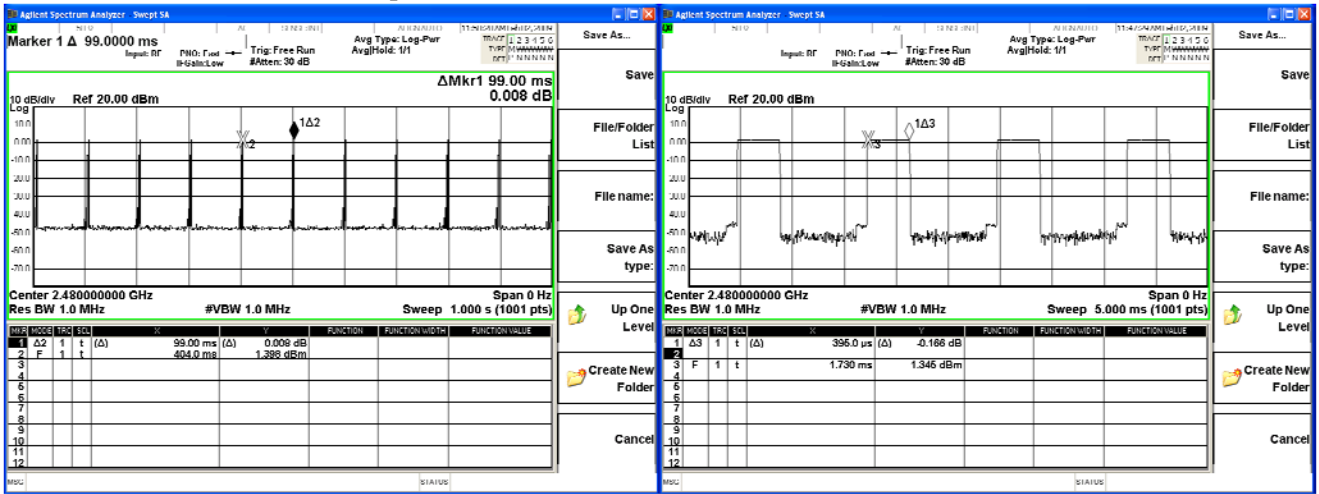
Agilent Spectrum Analyzer - Swept SA

Marker 1 Δ 99.0000 ms

Input: RF PNO: Fast IFGain:Low Trig: Free Run #Atten: 30 dB

Avg Type: Log-Pwr Avg|Hold: 1/1

TRACE 1 2 3 4 5 6 TYPE M WWWWW DET P N N N N N

ΔMkr1 99.00 ms
0.008 dB

10 dB/div Ref 20.00 dBm
Log

10.0
0.00
-10.0
-20.0
-30.0
-40.0
-50.0
-60.0
-70.0

1Δ2
X2

Center 2.480000000 GHz
Res BW 1.0 MHz #VBW 1.0 MHz
Span 0 Hz
Sweep 1.000 s (1001 pts)

| MKR | MODE | TRC | SCL | X | | Y | FUNCTION | FUNCTION WIDTH | FUNCTION VALUE |
|---|---|---|---|---|---|---|---|---|---|
| 1 | Δ2 | 1 | t | (Δ) | 99.00 ms | (Δ) 0.008 dB | | | |
| 2 | F | 1 | t | | 404.0 ms | 1.396 dBm | | | |
| 3 | | | | | | | | | |
| 4 | | | | | | | | | |
| 5 | | | | | | | | | |
| 6 | | | | | | | | | |
| 7 | | | | | | | | | |
| 8 | | | | | | | | | |
| 9 | | | | | | | | | |
| 10 | | | | | | | | | |
| 11 | | | | | | | | | |
| 12 | | | | | | | | | |

MSG STATUS

Save As...
Save
File/Folder List
File name:
Save As type:
Up One Level
Create New Folder
Cancel

Agilent Spectrum Analyzer - Swept SA

Input: RF PNO: Fast IFGain:Low Trig: Free Run #Atten: 30 dB

Avg Type: Log-Pwr Avg|Hold: 1/1

TRACE 1 2 3 4 5 6 TYPE M WWWWW DET P N N N N N

10 dB/div Ref 20.00 dBm
Log

10.0
0.00
-10.0
-20.0
-30.0
-40.0
-50.0
-60.0
-70.0

1Δ3
X3

Center 2.480000000 GHz
Res BW 1.0 MHz #VBW 1.0 MHz
Span 0 Hz
Sweep 5.000 ms (1001 pts)

| MKR | MODE | TRC | SCL | X | | Y | FUNCTION | FUNCTION WIDTH | FUNCTION VALUE |
|---|---|---|---|---|---|---|---|---|---|
| 1 | Δ3 | 1 | t | (Δ) | 395.0 µs | (Δ) -0.166 dB | | | |
| 2 | | | | | | | | | |
| 3 | F | 1 | t | | 1.730 ms | 1.346 dBm | | | |
| 4 | | | | | | | | | |
| 5 | | | | | | | | | |
| 6 | | | | | | | | | |
| 7 | | | | | | | | | |
| 8 | | | | | | | | | |
| 9 | | | | | | | | | |
| 10 | | | | | | | | | |
| 11 | | | | | | | | | |
| 12 | | | | | | | | | |

MSG STATUS

Save As...
Save
File/Folder List
File name:
Save As type:
Up One Level
Create New Folder
Cancel